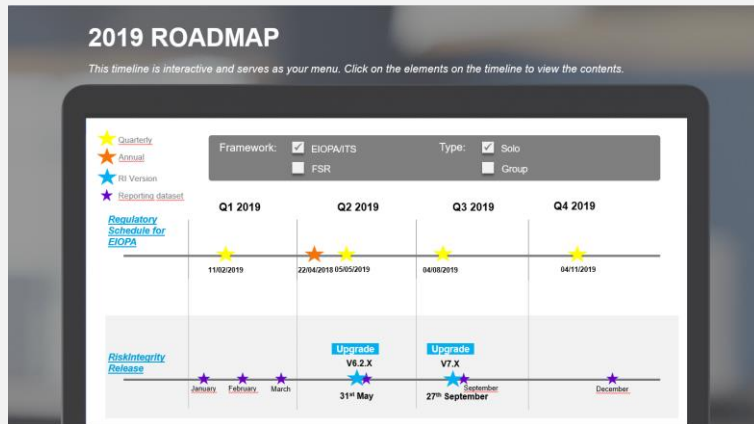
2019 ROADMAP

This timeline is interactive and serves as your menu. Click on the elements on the timeline to view the contents.

Quarterly
Annual
RI Version
Reporting dataset

Framework: EIOPA/ITS
FSR

Type: Solo
Group

Q1 2019
Q2 2019
Q3 2019
Q4 2019

Regulatory Schedule for EIOPA

11/02/2019
22/04/2018
05/05/2019
04/08/2019
04/11/2019

RiskIntegrity Release

Upgrade
V6.2.X
Upgrade
V7.X

January
February
March
31$^{st}$ May
27$^{th}$ September
September
December